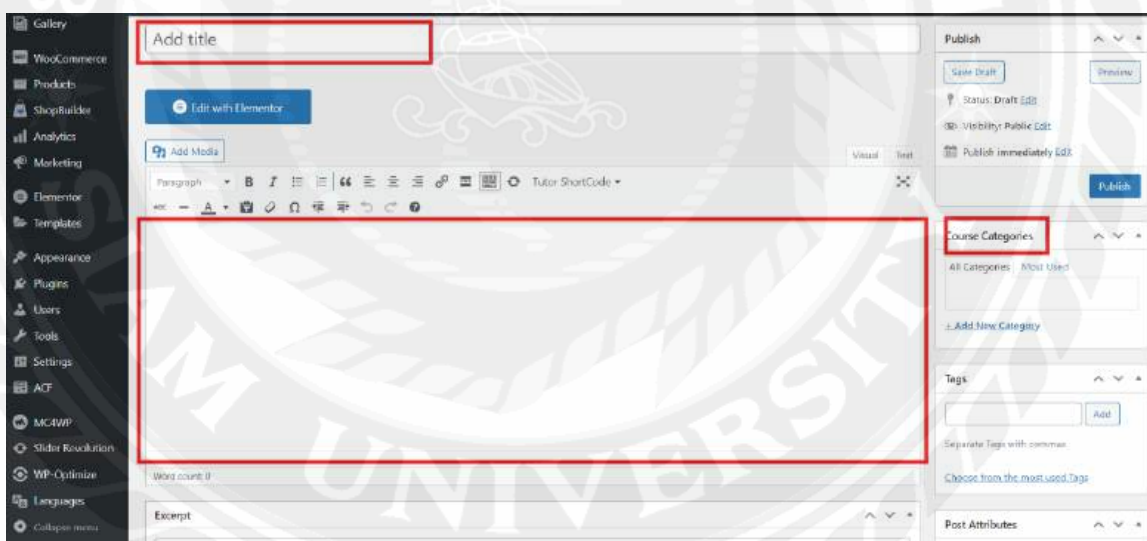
Gallery
WooCommerce
Products
ShopBuilder
Analytics
Marketing
Elementor
Templates
Appearance
Plugins
Users
Tools
Settings
ACF
MC4WP
Slider Revolution
WP-Optimize
Languages
Collapse menu

Add title

Edit with Elementor

Add Media

Visual Text

Paragraph B I Tutor ShortCode

Word count: 0

Excerpt

Publish

Save Draft Preview

Status: Draft Edit

Visibility: Public Edit

Publish immediately Edit

Publish

Course Categories

All Categories Most Used

+ Add New Category

Tags

Add

Separate Tags with commas

Choose from the most used Tags

Post Attributes

UNIVERSITY